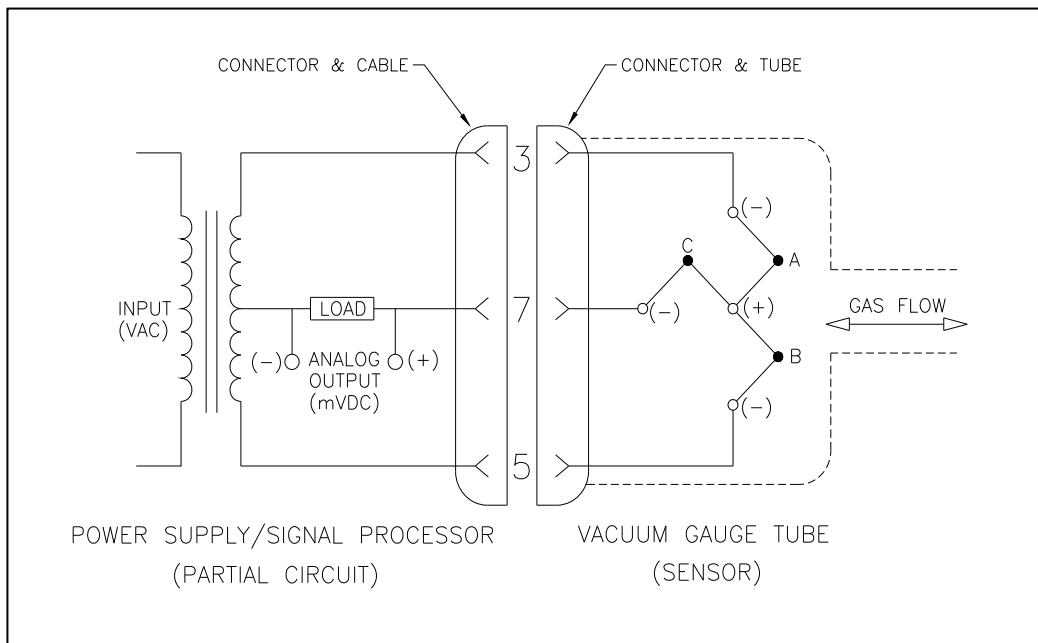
CONNECTOR & CABLE

CONNECTOR & TUBE

3

7

5

INPUT (VAC)

LOAD

(−) ANALOG OUTPUT (mVDC) (+)

(−)

C

A

(−)

(+)

B

(−)

GAS FLOW

POWER SUPPLY/SIGNAL PROCESSOR (PARTIAL CIRCUIT)

VACUUM GAUGE TUBE (SENSOR)